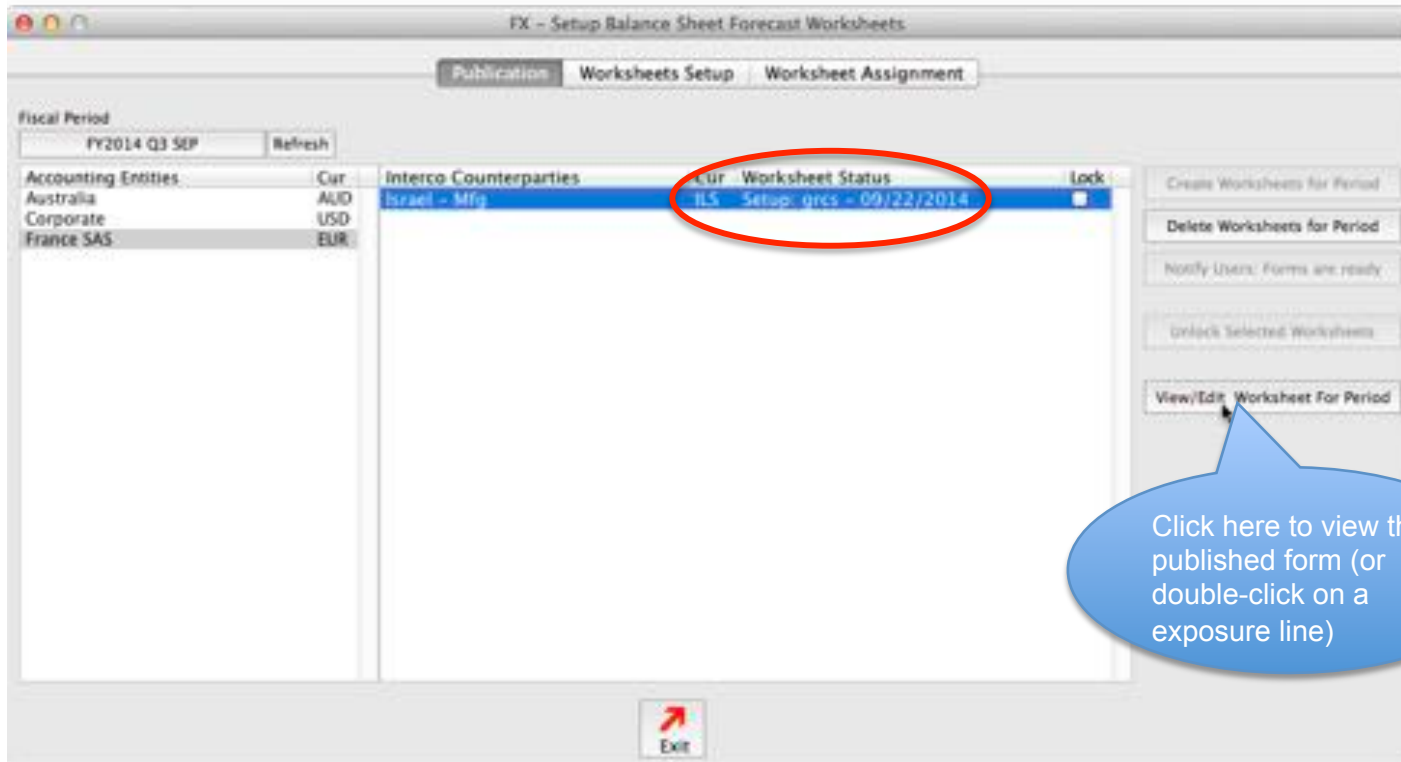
FX – Setup Balance Sheet Forecast Worksheets

Publication | Worksheets Setup | Worksheet Assignment

Fiscal Period
FY2014 Q3 SEP
Refresh

| Accounting Entities | Cur |
|---|---|
| Australia | AUD |
| Corporate | USD |
| France SAS | EUR |

| Interco Counterparties | Cur | Worksheet Status | Lock |
|---|---|---|---|
| Israel - Mfg | ILS | Setup: grcs - 09/22/2014 | |

Create Worksheets for Period
Delete Worksheets for Period
Notify Users: Forms are ready
Unlock Selected Worksheets
View/Edit Worksheet For Period

Click here to view th published form (or double-click on a exposure line)

Exit